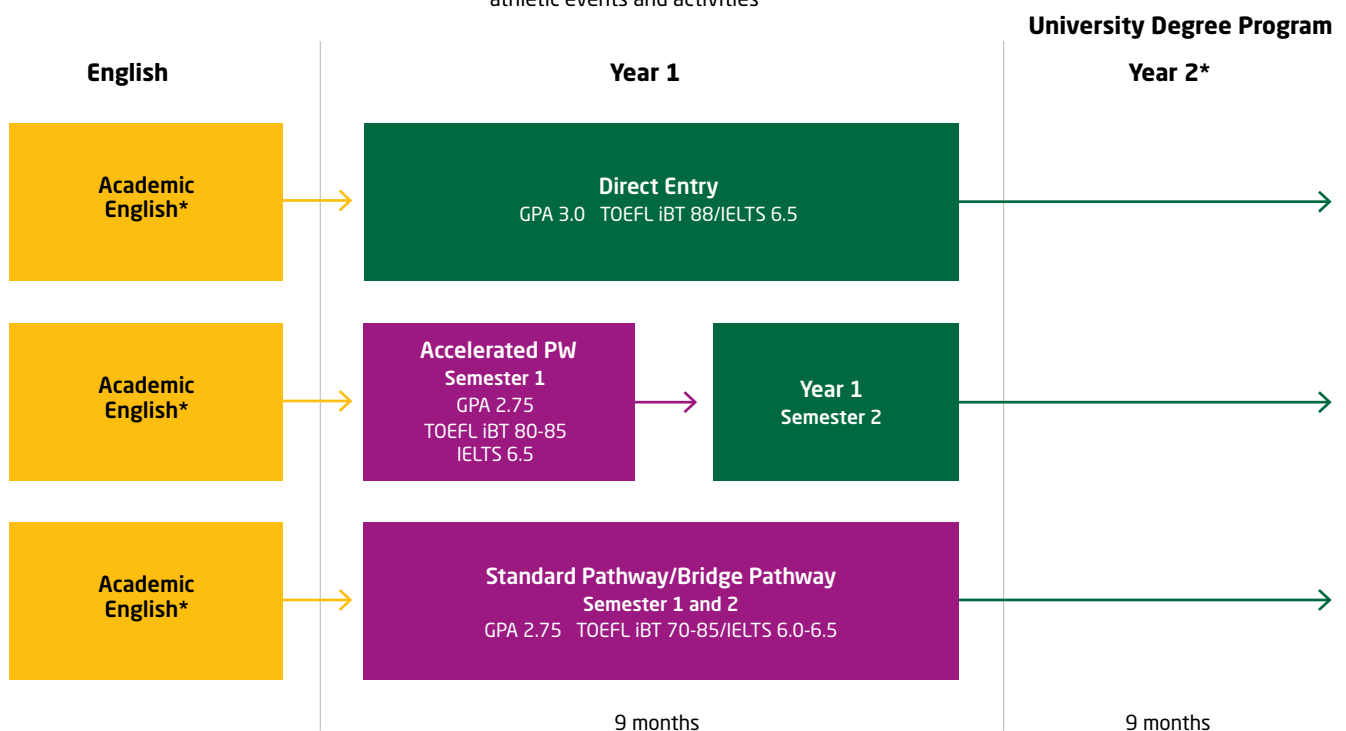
athletic events and activities

University Degree Program

English

Year 1

Year 2*

Academic English*

Direct Entry
GPA 3.0 TOEFL iBT 88/IELTS 6.5

Academic English*

Accelerated PW
Semester 1
GPA 2.75
TOEFL iBT 80-85
IELTS 6.5

Year 1
Semester 2

Academic English*

Standard Pathway/Bridge Pathway
Semester 1 and 2
GPA 2.75 TOEFL iBT 70-85/IELTS 6.0-6.5

9 months

9 months